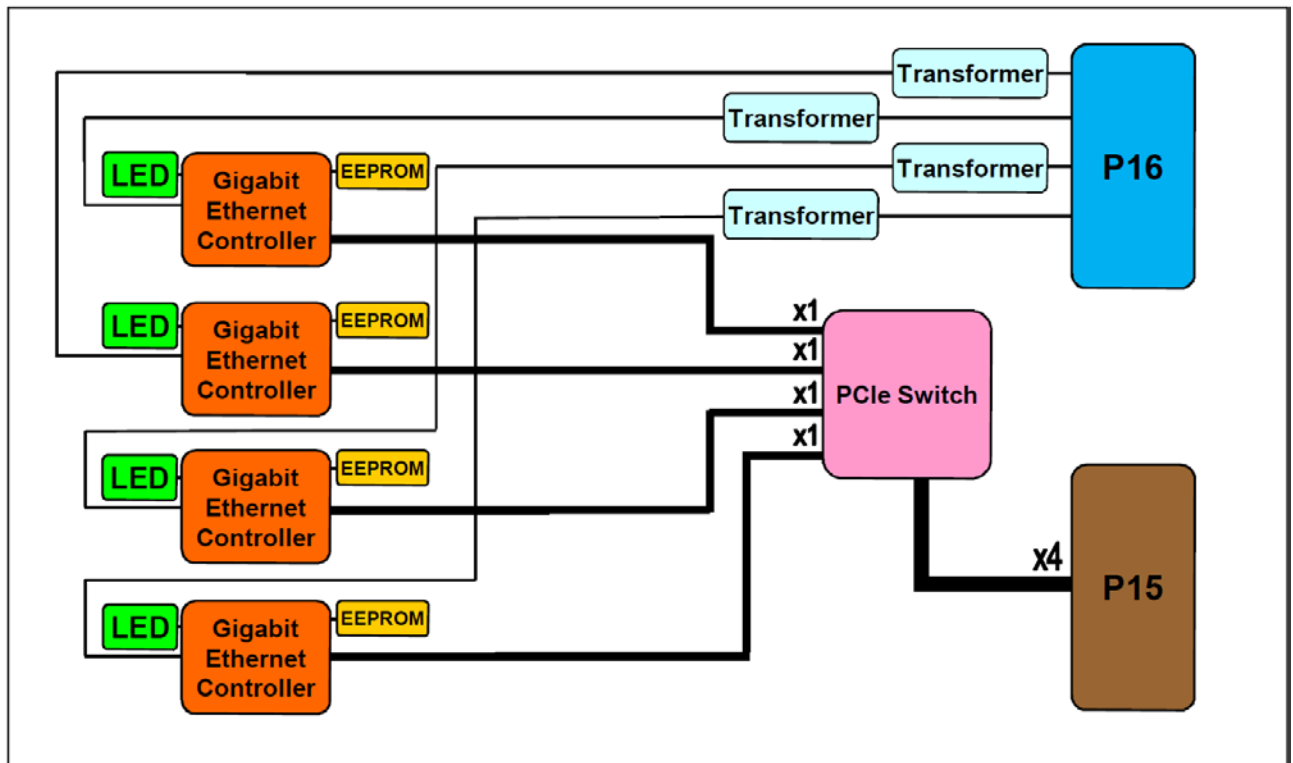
Transformer
Transformer
Transformer
Transformer
P16

LED
Gigabit Ethernet Controller
EEPROM

LED
Gigabit Ethernet Controller
EEPROM

LED
Gigabit Ethernet Controller
EEPROM

LED
Gigabit Ethernet Controller
EEPROM

x1
x1
x1
x1
PCIe Switch

x4
P15